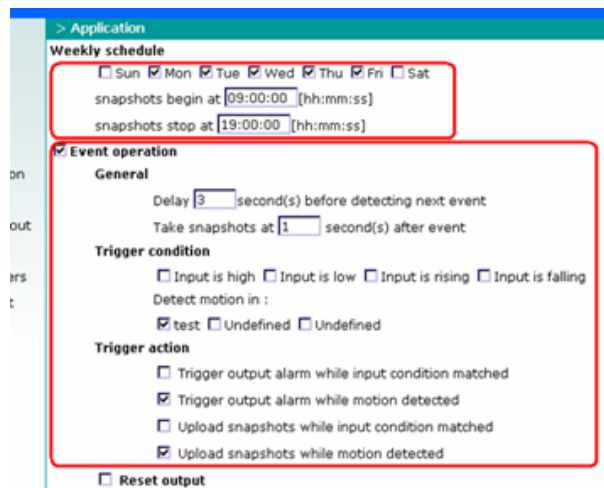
> Application

Weekly schedule

☐ Sun ☑ Mon ☑ Tue ☑ Wed ☑ Thu ☑ Fri ☐ Sat

snapshots begin at 09:00:00 [hh:mm:ss]

snapshots stop at 19:00:00 [hh:mm:ss]

on

out

ers

t

☑ Event operation

General

Delay 3 second(s) before detecting next event

Take snapshots at 1 second(s) after event

Trigger condition

☐ Input is high ☐ Input is low ☐ Input is rising ☐ Input is falling

Detect motion in :

☑ test ☐ Undefined ☐ Undefined

Trigger action

☐ Trigger output alarm while input condition matched

☑ Trigger output alarm while motion detected

☐ Upload snapshots while input condition matched

☑ Upload snapshots while motion detected

☐ Reset output